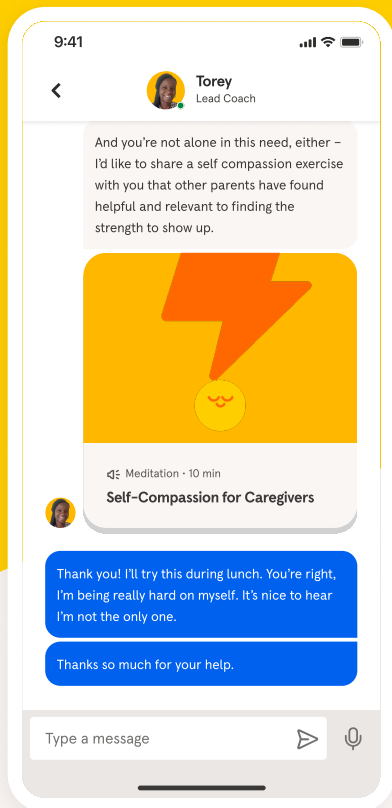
9:41

Torey
Lead Coach

And you're not alone in this need, either – I'd like to share a self compassion exercise with you that other parents have found helpful and relevant to finding the strength to show up.

Meditation • 10 min
Self-Compassion for Caregivers

Thank you! I'll try this during lunch. You're right, I'm being really hard on myself. It's nice to hear I'm not the only one.

Thanks so much for your help.

Type a message